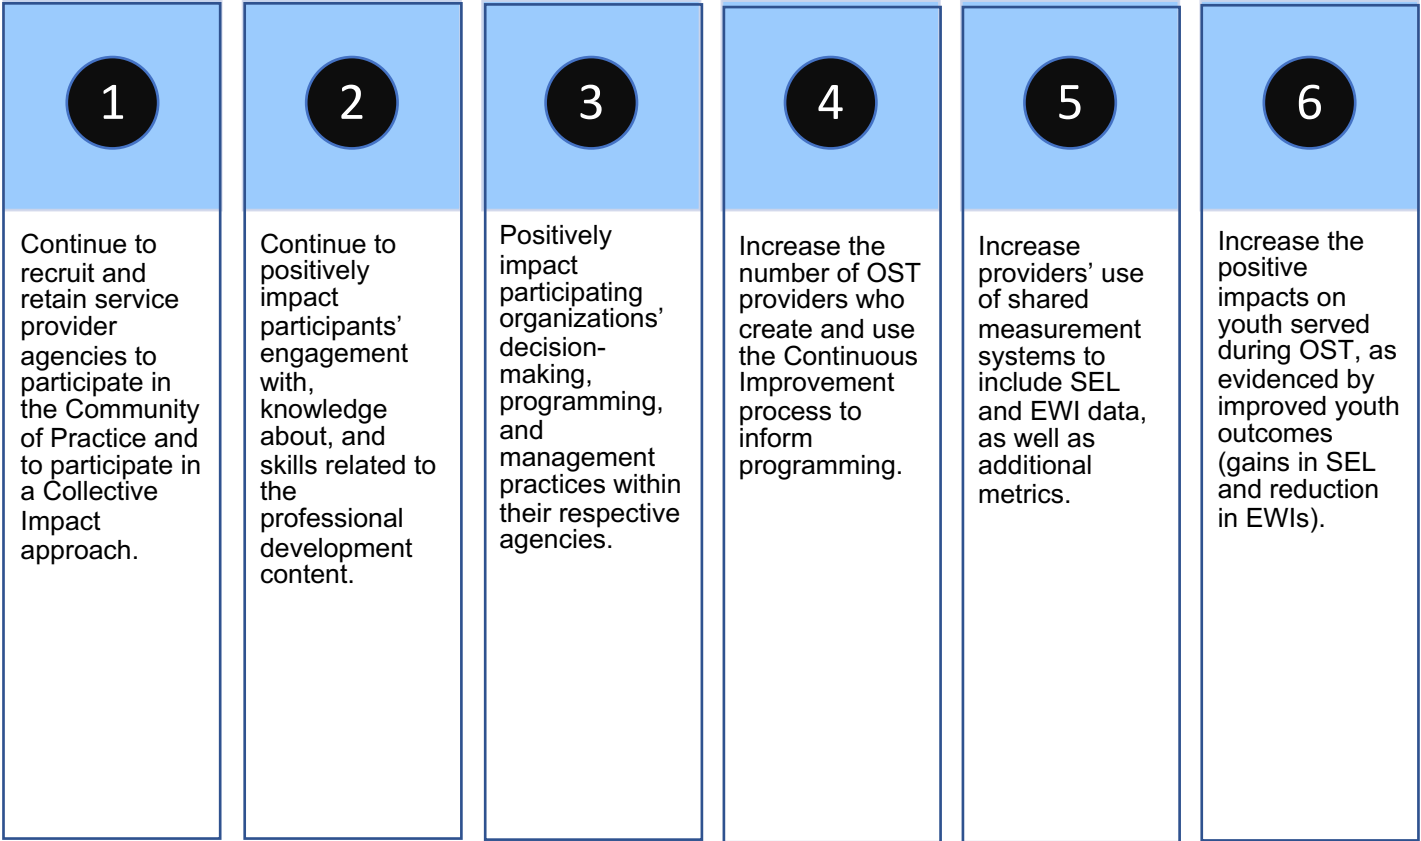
1

Continue to recruit and retain service provider agencies to participate in the Community of Practice and to participate in a Collective Impact approach.

2

Continue to positively impact participants' engagement with, knowledge about, and skills related to the professional development content.

3

Positively impact participating organizations' decision-making, programming, and management practices within their respective agencies.

4

Increase the number of OST providers who create and use the Continuous Improvement process to inform programming.

5

Increase providers' use of shared measurement systems to include SEL and EWI data, as well as additional metrics.

6

Increase the positive impacts on youth served during OST, as evidenced by improved youth outcomes (gains in SEL and reduction in EWIs).